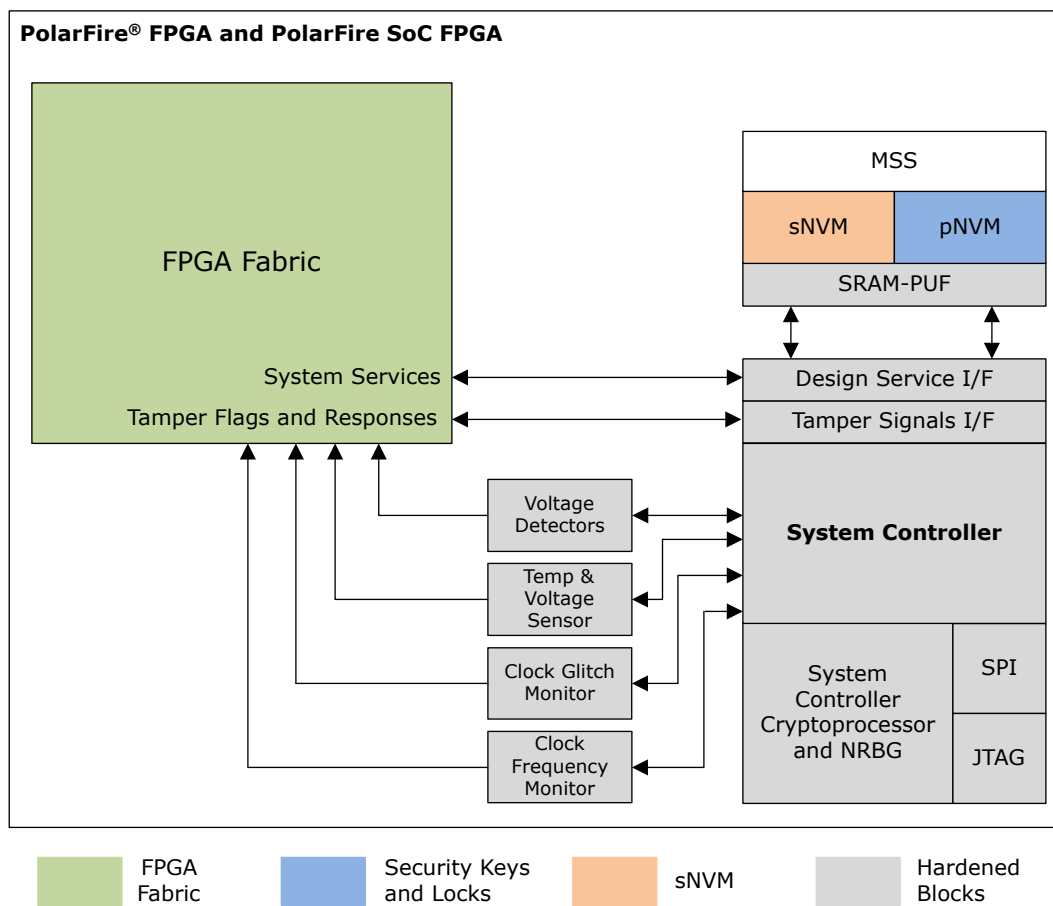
PolarFire® FPGA and PolarFire SoC FPGA

FPGA Fabric

System Services

Tamper Flags and Responses

MSS

sNVM

pNVM

SRAM-PUF

Design Service I/F

Tamper Signals I/F

System Controller

Voltage Detectors

Temp & Voltage Sensor

Clock Glitch Monitor

Clock Frequency Monitor

System Controller Cryptoprocessor and NRBG

SPI

JTAG

FPGA Fabric

Security Keys and Locks

sNVM

Hardened Blocks